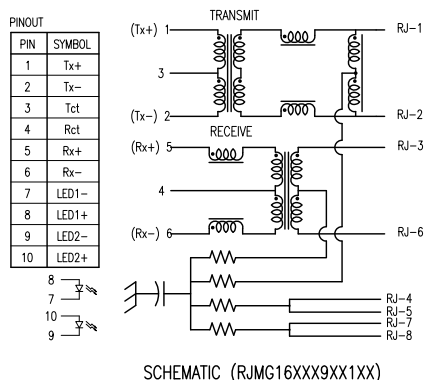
PINOUT

| PIN | SYMBOL |
|---|---|
| 1 | Tx+ |
| 2 | Tx− |
| 3 | Tct |
| 4 | Rct |
| 5 | Rx+ |
| 6 | Rx− |
| 7 | LED1− |
| 8 | LED1+ |
| 9 | LED2− |
| 10 | LED2+ |

8
7
10
9

TRANSMIT
(Tx+) 1
3
(Tx−) 2
RECEIVE
(Rx+) 5
4
(Rx−) 6

RJ−1
RJ−2
RJ−3
RJ−6
RJ−4
RJ−5
RJ−7
RJ−8

SCHEMATIC (RJMG16XXX9XX1XX)